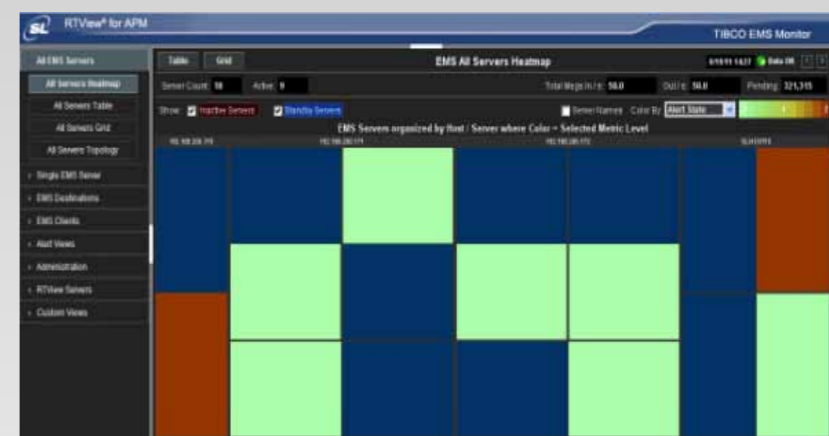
SL RTView® for APM

TIBCO EMS Monitor

All EMS Servers

All Servers Heatmap

All Servers Table

All Servers Grid

All Servers Topology

Single EMS Server

EMS Destinations

EMS Clients

Alert Views

Administration

RTView Servers

Custom Views

Table Grid

EMS All Servers Heatmap

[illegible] Data OK

Server Count: 10 Active: 9

Total Msgs In / s: 50.0 Out / s: 50.0 Pending: 321,315

Show: Inactive Servers Standby Servers

Server Names Color By: Alert State

EMS Servers organized by Host / Server where Color = Selected Metric Level

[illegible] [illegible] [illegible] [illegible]